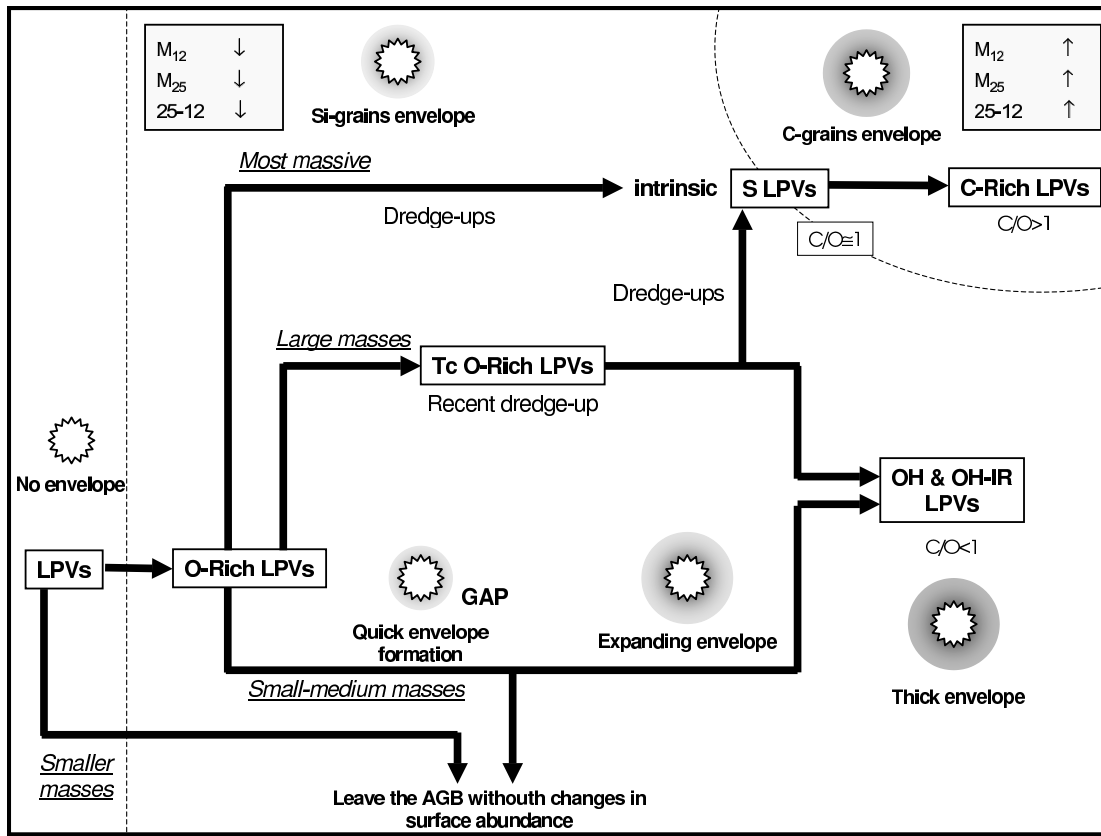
| $M_{12}$ | ↓ |
|---|---|
| $M_{25}$ | ↓ |
| 25-12 | ↓ |

Si-grains envelope

C-grains envelope

| $M_{12}$ | ↑ |
|---|---|
| $M_{25}$ | ↑ |
| 25-12 | ↑ |

Most massive

intrinsic

S LPVs

C-Rich LPVs

Dredge-ups

C/O≅1

C/O>1

Dredge-ups

Large masses

Tc O-Rich LPVs

Recent dredge-up

No envelope

OH & OH-IR LPVs

C/O<1

LPVs

O-Rich LPVs

GAP

Quick envelope formation

Expanding envelope

Small-medium masses

Thick envelope

Smaller masses

Leave the AGB withouth changes in surface abundance